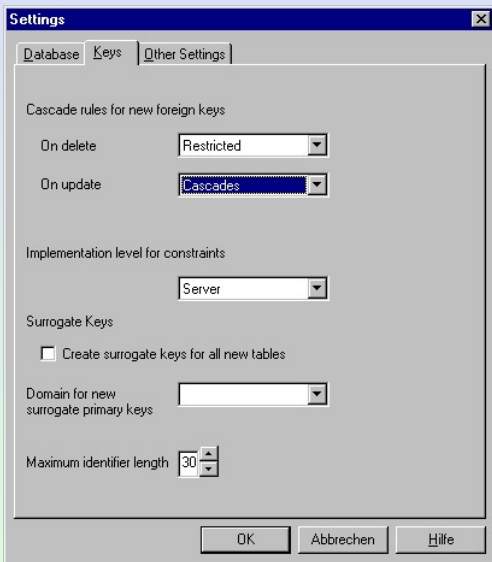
Settings

Database | Keys | Other Settings

Cascade rules for new foreign keys

On delete Restricted

On update Cascades

Implementation level for constraints

Server

Surrogate Keys

Create surrogate keys for all new tables

Domain for new surrogate primary keys

Maximum identifier length 30

OK | Abbrechen | Hilfe